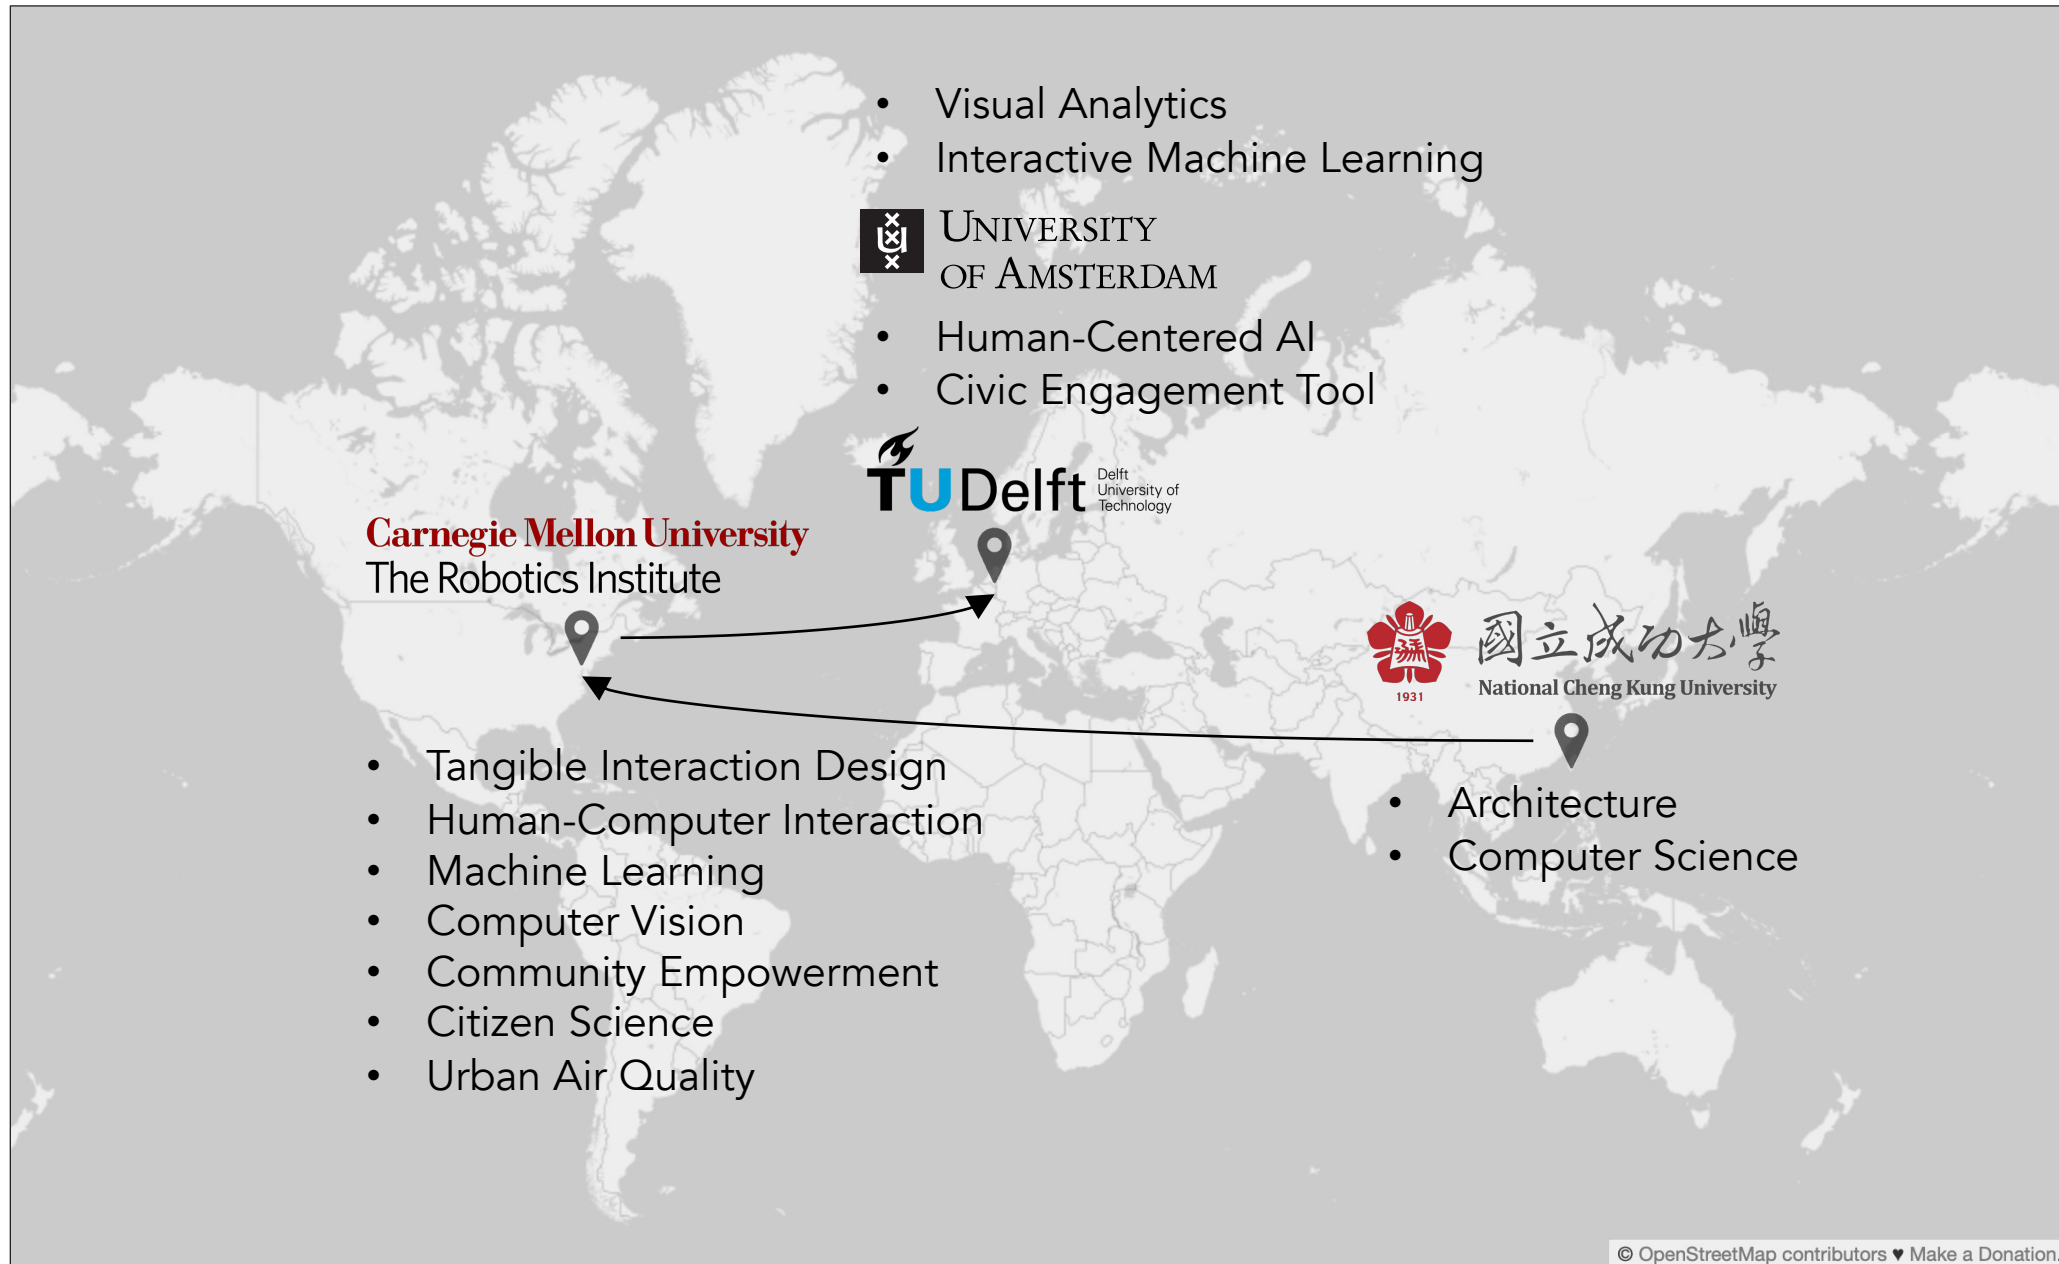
• Visual Analytics
• Interactive Machine Learning

UNIVERSITY OF AMSTERDAM

• Human-Centered AI
• Civic Engagement Tool

TU Delft Delft University of Technology

Carnegie Mellon University
The Robotics Institute

國立成功大學
1931
National Cheng Kung University

• Tangible Interaction Design
• Human-Computer Interaction
• Machine Learning
• Computer Vision
• Community Empowerment
• Citizen Science
• Urban Air Quality

• Architecture
• Computer Science

© OpenStreetMap contributors ♥ Make a Donation.